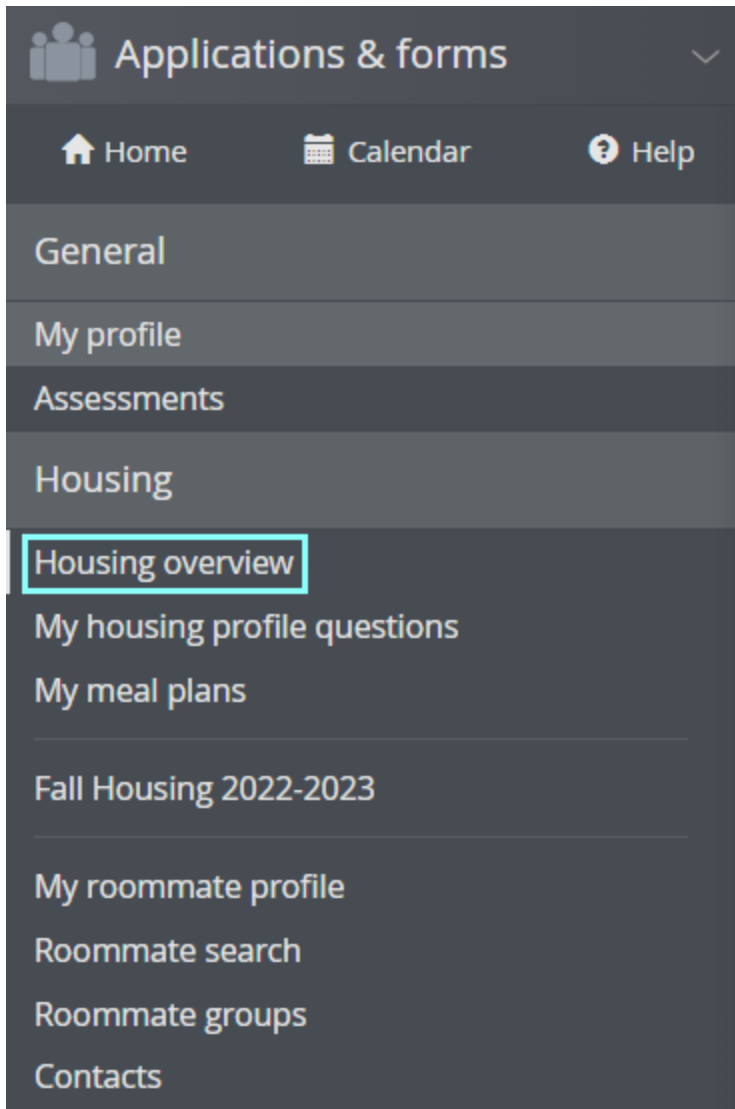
Applications & forms

Home Calendar Help

General

My profile

Assessments

Housing

Housing overview

My housing profile questions

My meal plans

Fall Housing 2022-2023

My roommate profile

Roommate search

Roommate groups

Contacts